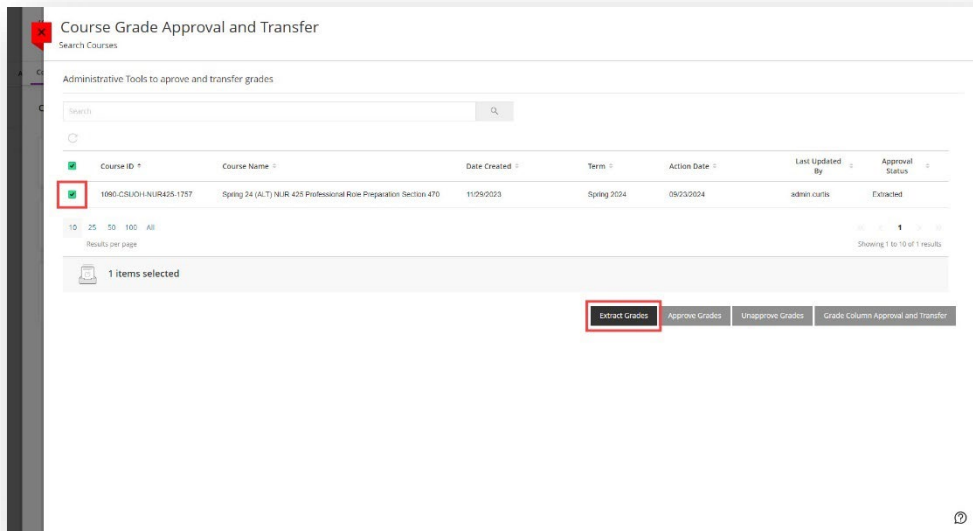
Course Grade Approval and Transfer
Search Courses

Administrative Tools to aprove and transfer grades

Search

| | Course ID | Course Name | Date Created | Term | Action Date | Last Updated By | Approval Status |
|---|---|---|---|---|---|---|---|
| | 1090-CSUOH-NUR425-1757 | Spring 24 (ALT) NUR 425 Professional Role Preparation Section 470 | 11/29/2023 | Spring 2024 | 09/23/2024 | admin.curtis | Extracted |

10 25 50 100 All
Results per page

1
Showing 1 to 10 of 1 results

1 items selected

Extract Grades
Approve Grades
Unapprove Grades
Grade Column Approval and Transfer